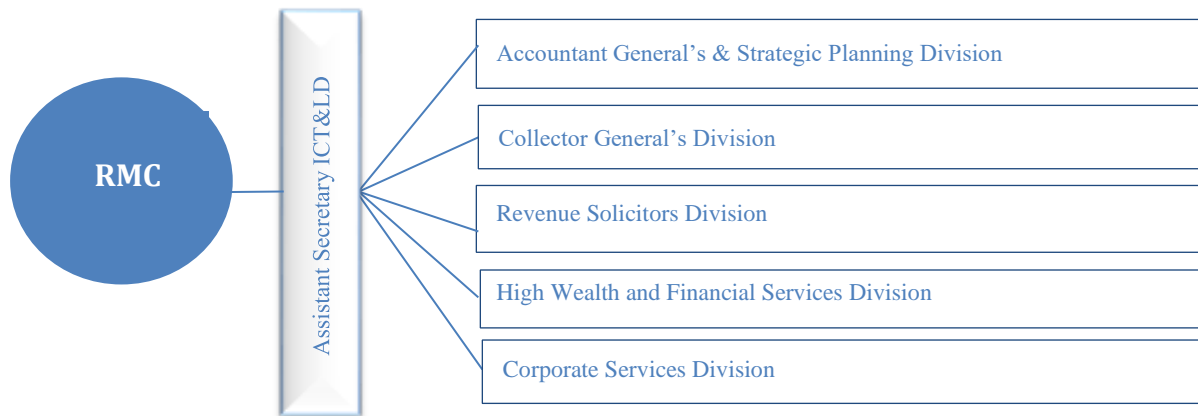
RMC

Assistant Secretary ICT&LD

Accountant General’s & Strategic Planning Division

Collector General’s Division

Revenue Solicitors Division

High Wealth and Financial Services Division

Corporate Services Division